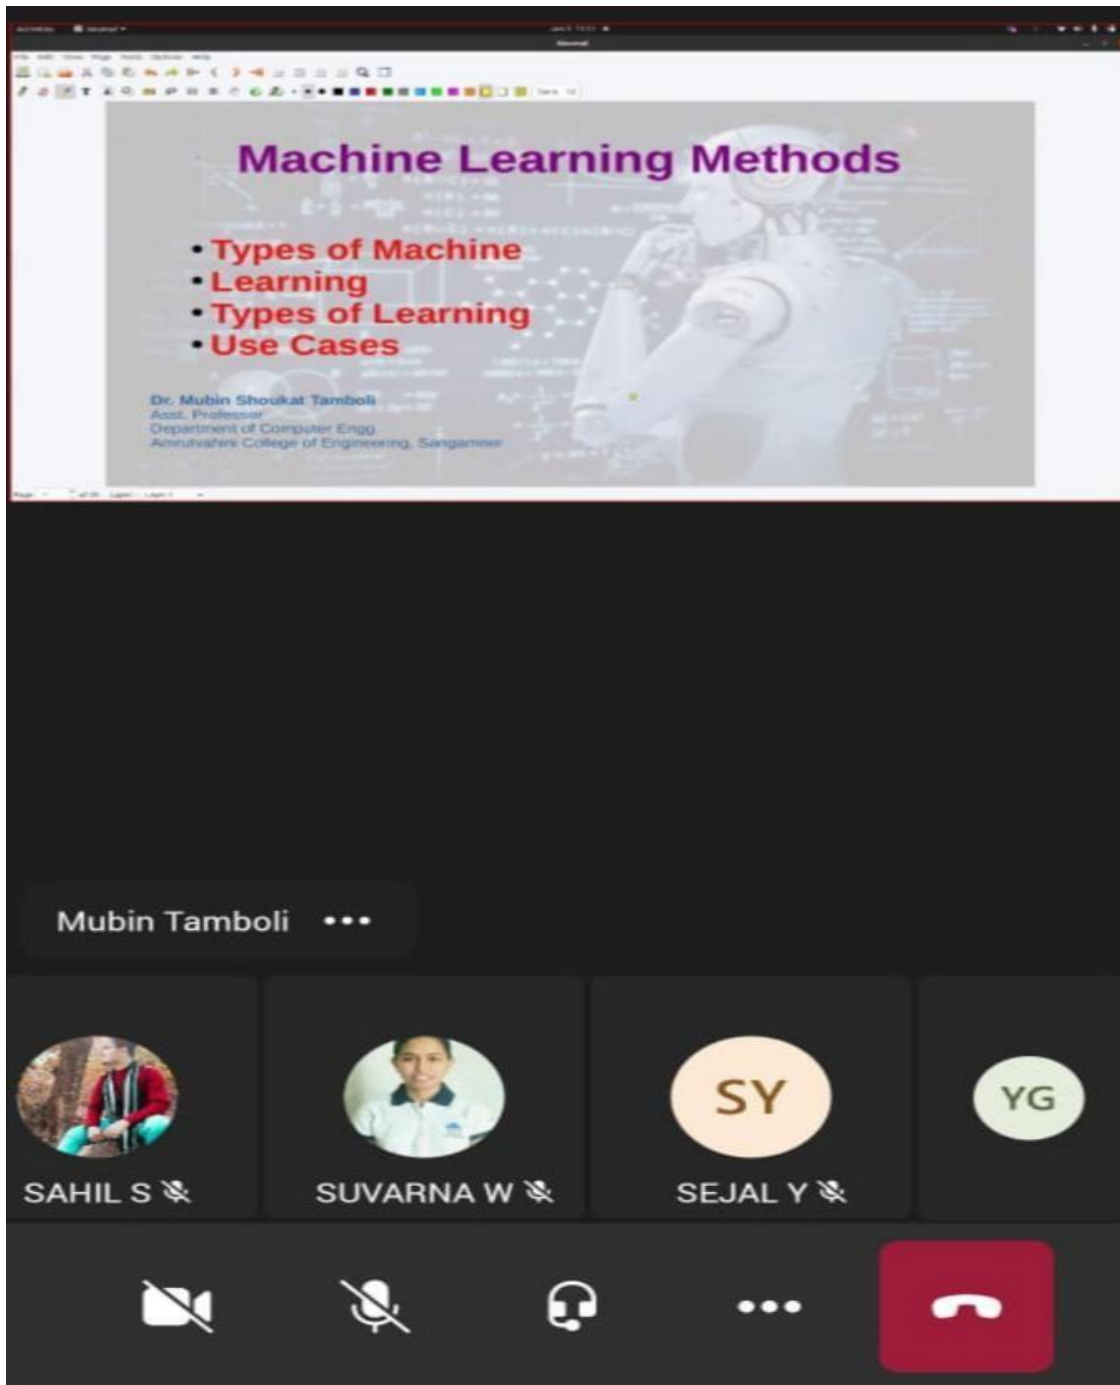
Machine Learning Methods

• Types of Machine
• Learning
• Types of Learning
• Use Cases

Dr. Mubin Shoukat Tamboli
Asst. Professor
Department of Computer Engg.
Amrutvahini College of Engineering, Sangamner

Mubin Tamboli •••

SAHIL S

SUVARNA W

SY
SEJAL Y

YG

•••